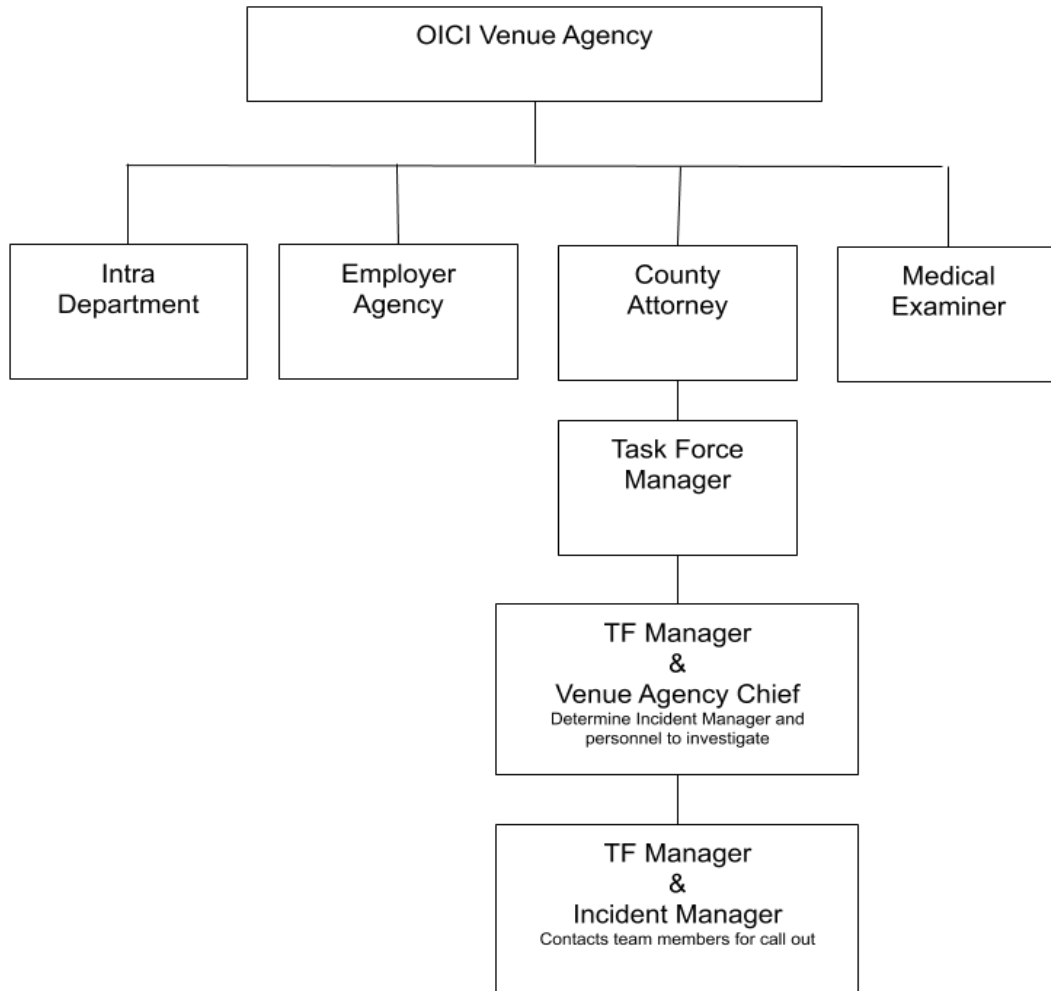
OICI Venue Agency

Intra Department

Employer Agency

County Attorney

Medical Examiner

Task Force Manager

TF Manager
&
Venue Agency Chief
Determine Incident Manager and personnel to investigate

TF Manager
&
Incident Manager
Contacts team members for call out